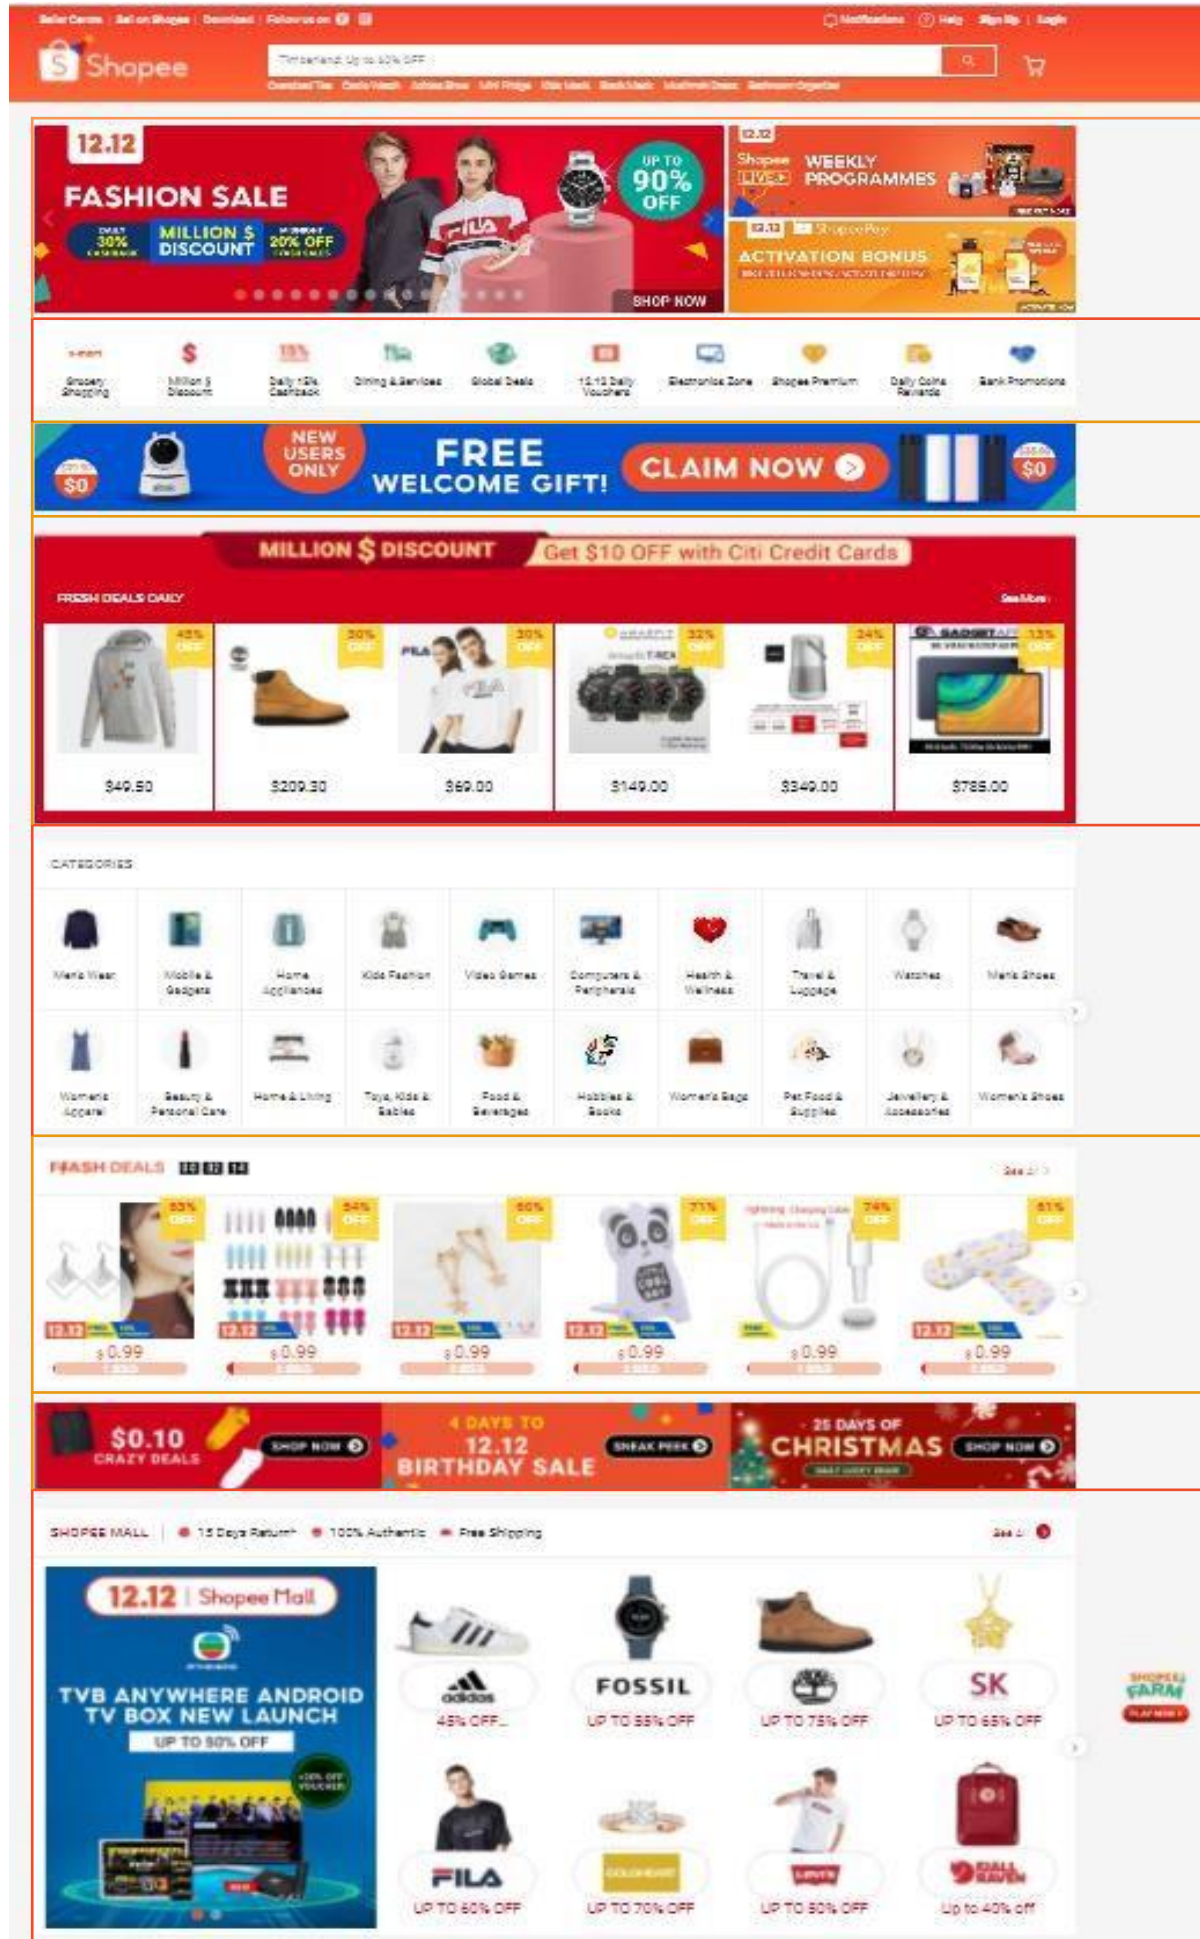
Seller Centre | Sell on Shopee | Download | Follow us on
Notifications Help Sign Up | Login

Shopee

Timberland: Up to 60% OFF

12.12
FASHION SALE
DAILY 30% CASHBACK
MILLION $ DISCOUNT
20% OFF
UP TO 90% OFF
SHOP NOW

12.12
Shopee LIVE WEEKLY PROGRAMMES

12.12 ShopeePay
ACTIVATION BONUS

Grocery Shopping
Million $ Discount
Daily 12% Cashback
Dining & Services
Global Deals
12.12 Daily Vouchers
Electronics Zone
Shopee Premium
Daily Coins Rewards
Bank Promotions

$0
NEW USERS ONLY
FREE WELCOME GIFT!
CLAIM NOW
$0

MILLION $ DISCOUNT
Get $10 OFF with Citi Credit Cards
FRESH DEALS DAILY
See More
45% OFF
30% OFF
30% OFF
32% OFF
24% OFF
13% OFF
$49.50
$209.30
$69.00
$149.00
$349.00
$785.00

CATEGORIES
Men's Wear
Mobile & Gadgets
Home Appliances
Kids Fashion
Video Games
Computers & Peripherals
Health & Wellness
Travel & Luggage
Watches
Men's Shoes
Women's Apparel
Beauty & Personal Care
Home & Living
Toys, Kids & Babies
Food & Beverages
Hobbies & Books
Women's Bags
Pet Food & Supplies
Jewellery & Accessories
Women's Shoes

FLASH DEALS
See All
53% OFF
54% OFF
60% OFF
71% OFF
74% OFF
61% OFF
$0.99
$0.99
$0.99
$0.99
$0.99
$0.99

$0.10 CRAZY DEALS
SHOP NOW
4 DAYS TO 12.12 BIRTHDAY SALE
SNEAK PEEK
25 DAYS OF CHRISTMAS
SHOP NOW

SHOPEE MALL | 15 Days Return* 100% Authentic Free Shipping
See All
12.12 | Shopee Mall
TVB ANYWHERE ANDROID TV BOX NEW LAUNCH
UP TO 50% OFF
adidas
45% OFF...
FOSSIL
UP TO 55% OFF
UP TO 75% OFF
SK
UP TO 65% OFF
FILA
UP TO 60% OFF
UP TO 70% OFF
UP TO 50% OFF
Up to 40% off

SHOPEE FARM